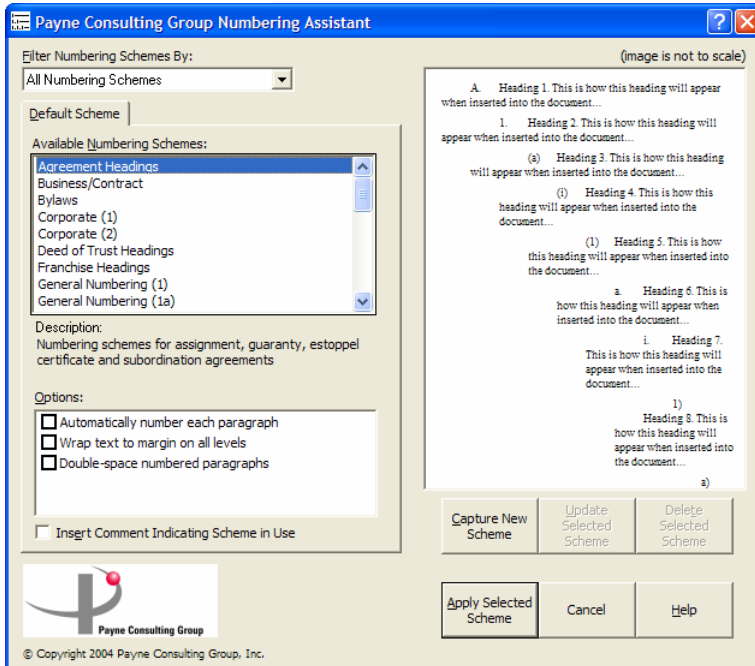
Payne Consulting Group Numbering Assistant

Filter Numbering Schemes By:

All Numbering Schemes

(image is not to scale)

Default Scheme

Available Numbering Schemes:

Agreement Headings
Business/Contract
Bylaws
Corporate (1)
Corporate (2)
Deed of Trust Headings
Franchise Headings
General Numbering (1)
General Numbering (1a)

Description:
Numbering schemes for assignment, guaranty, estoppel certificate and subordination agreements

Options:

Automatically number each paragraph
Wrap text to margin on all levels
Double-space numbered paragraphs

Insert Comment Indicating Scheme in Use

A. Heading 1. This is how this heading will appear when inserted into the document...

1. Heading 2. This is how this heading will appear when inserted into the document...

(a) Heading 3. This is how this heading will appear when inserted into the document...

(i) Heading 4. This is how this heading will appear when inserted into the document...

(1) Heading 5. This is how this heading will appear when inserted into the document...

a. Heading 6. This is how this heading will appear when inserted into the document...

i. Heading 7. This is how this heading will appear when inserted into the document...

1) Heading 8. This is how this heading will appear when inserted into the document...

a)

Capture New Scheme

Update Selected Scheme

Delete Selected Scheme

Payne Consulting Group

Apply Selected Scheme

Cancel

Help

© Copyright 2004 Payne Consulting Group, Inc.